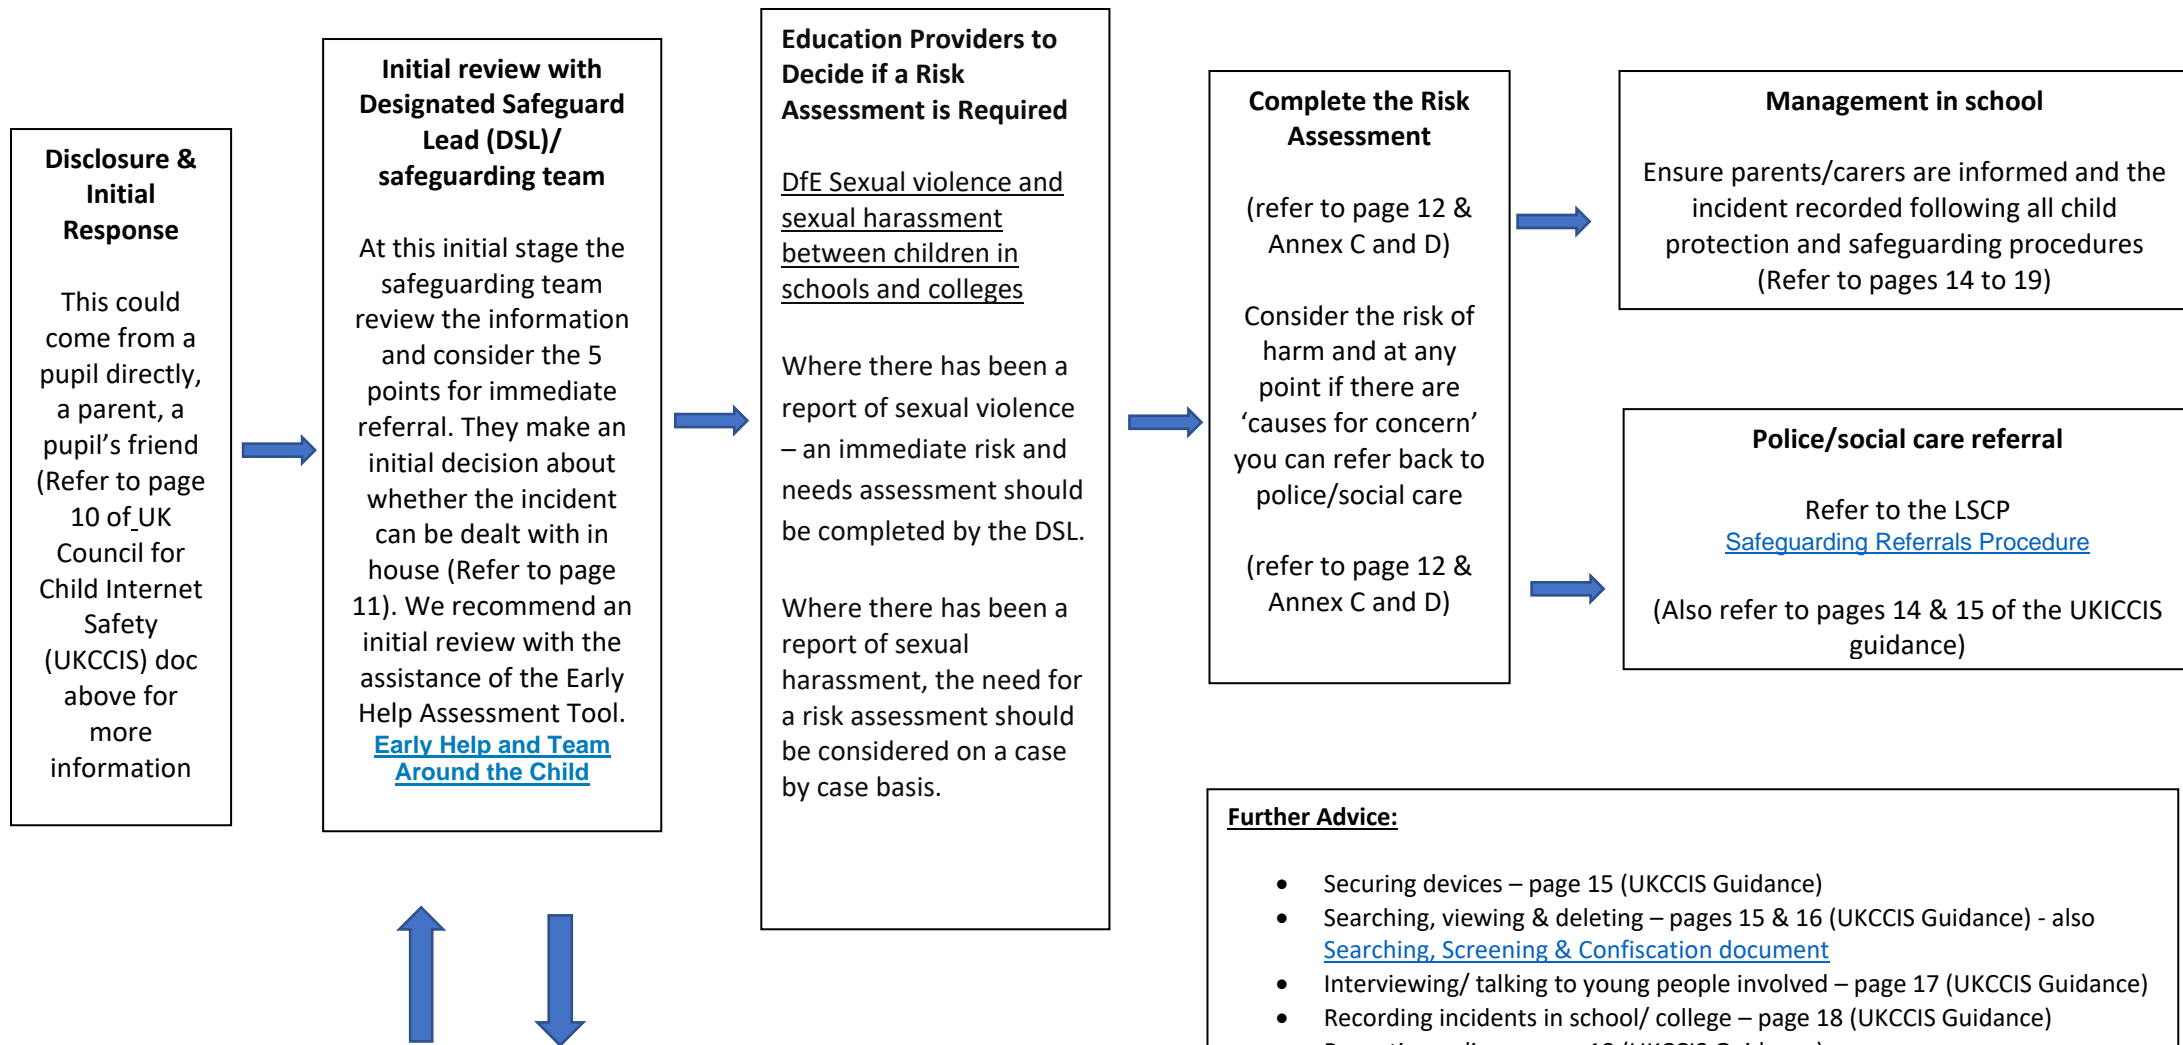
**Disclosure & Initial Response**

This could come from a pupil directly, a parent, a pupil's friend (Refer to page 10 of UK Council for Child Internet Safety (UKCCIS) doc above for more information

**Initial review with Designated Safeguard Lead (DSL)/ safeguarding team**

At this initial stage the safeguarding team review the information and consider the 5 points for immediate referral. They make an initial decision about whether the incident can be dealt with in house (Refer to page 11). We recommend an initial review with the assistance of the Early Help Assessment Tool. Early Help and Team Around the Child

**Education Providers to Decide if a Risk Assessment is Required**

DfE Sexual violence and sexual harassment between children in schools and colleges

Where there has been a report of sexual violence – an immediate risk and needs assessment should be completed by the DSL.

Where there has been a report of sexual harassment, the need for a risk assessment should be considered on a case by case basis.

**Complete the Risk Assessment**

(refer to page 12 & Annex C and D)

Consider the risk of harm and at any point if there are 'causes for concern' you can refer back to police/social care

(refer to page 12 & Annex C and D)

**Management in school**

Ensure parents/carers are informed and the incident recorded following all child protection and safeguarding procedures (Refer to pages 14 to 19)

**Police/social care referral**

Refer to the LSCP Safeguarding Referrals Procedure

(Also refer to pages 14 & 15 of the UKICCIS guidance)

**Further Advice:**

- Securing devices – page 15 (UKCCIS Guidance)
- Searching, viewing & deleting – pages 15 & 16 (UKCCIS Guidance) - also Searching, Screening & Confiscation document
- Interviewing/ talking to young people involved – page 17 (UKCCIS Guidance)
- Recording incidents in school/ college – page 18 (UKCCIS Guidance)
- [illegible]